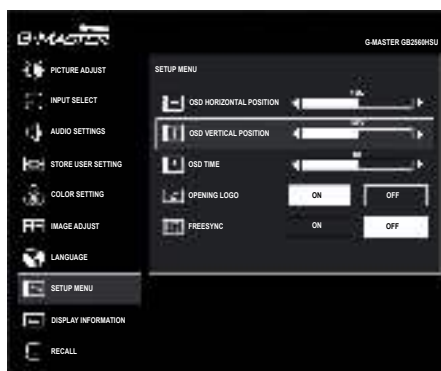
G-MASTER

G-MASTER GB2560HSU

PICTURE ADJUST

INPUT SELECT

AUDIO SETTINGS

STORE USER SETTING

COLOR SETTING

IMAGE ADJUST

LANGUAGE

SETUP MENU

DISPLAY INFORMATION

RECALL

SETUP MENU

OSD HORIZONTAL POSITION

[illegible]

OSD VERTICAL POSITION

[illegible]

OSD TIME

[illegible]

OPENING LOGO

ON

OFF

FREESYNC

ON

OFF